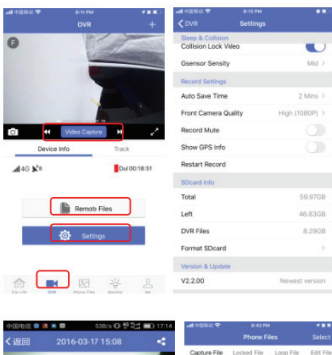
DVR

+

F

Video Capture

Device Info

Track

4G

Dur 00:18:51

Remote Files

Settings

DVR

Settings

Sleep & Collision

Collision Lock Video

Gsensor Sensity

Mid >

Record Settings

Auto Save Time

2 Mins >

Front Camera Quality

High (1080P) >

Record Mute

Show GPS Info

Restart Record

SDcard Info

Total

59.97GB

Left

46.83GB

DVR Files

8.29GB

Format SDcard

Version & Update

V2.2.00

Newest version

中国电信

17:18

返回

2016-03-17 15:08

Phone Files

Select

Capture File

Locked File

Loop File

Edit File